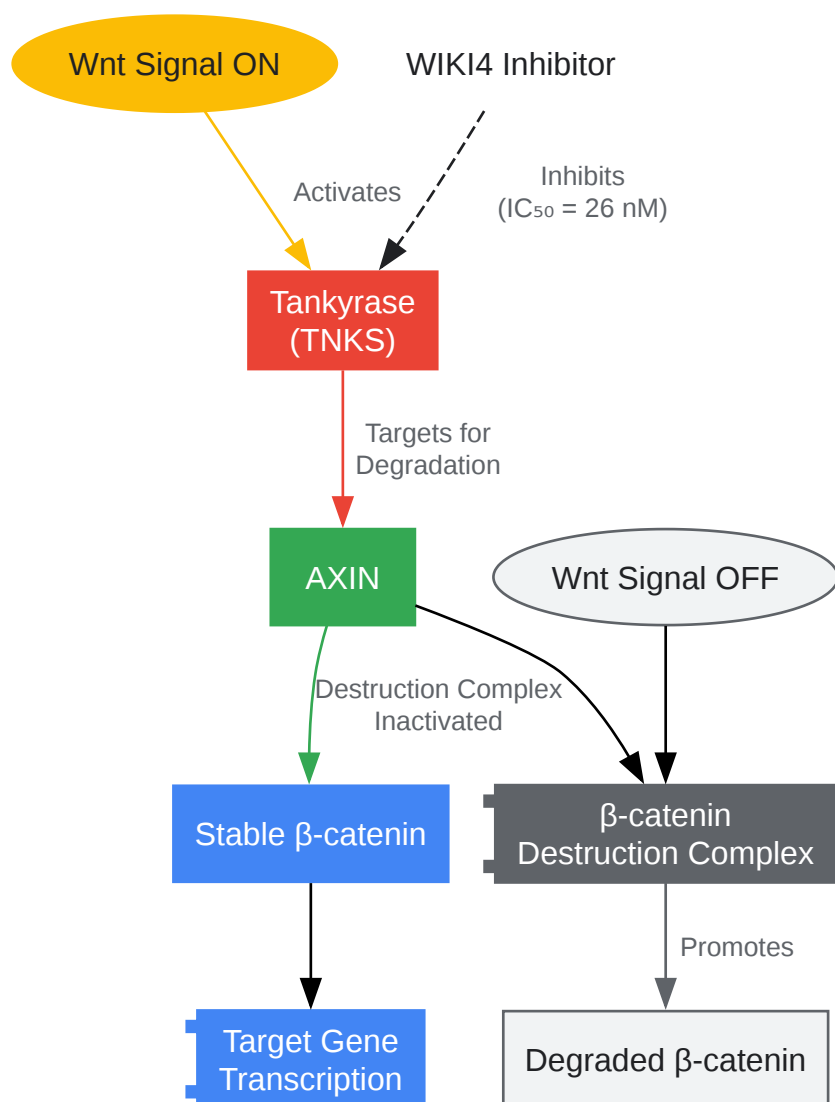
Wnt Signal ON

WIKI4 Inhibitor

Activates

Inhibits
($IC_{50}$ = 26 nM)

Tankyrase
(TNKS)

Targets for
Degradation

AXIN

Wnt Signal OFF

Destruction Complex
Inactivated

Stable β-catenin

β-catenin
Destruction Complex

Promotes

Target Gene
Transcription

Degraded β-catenin